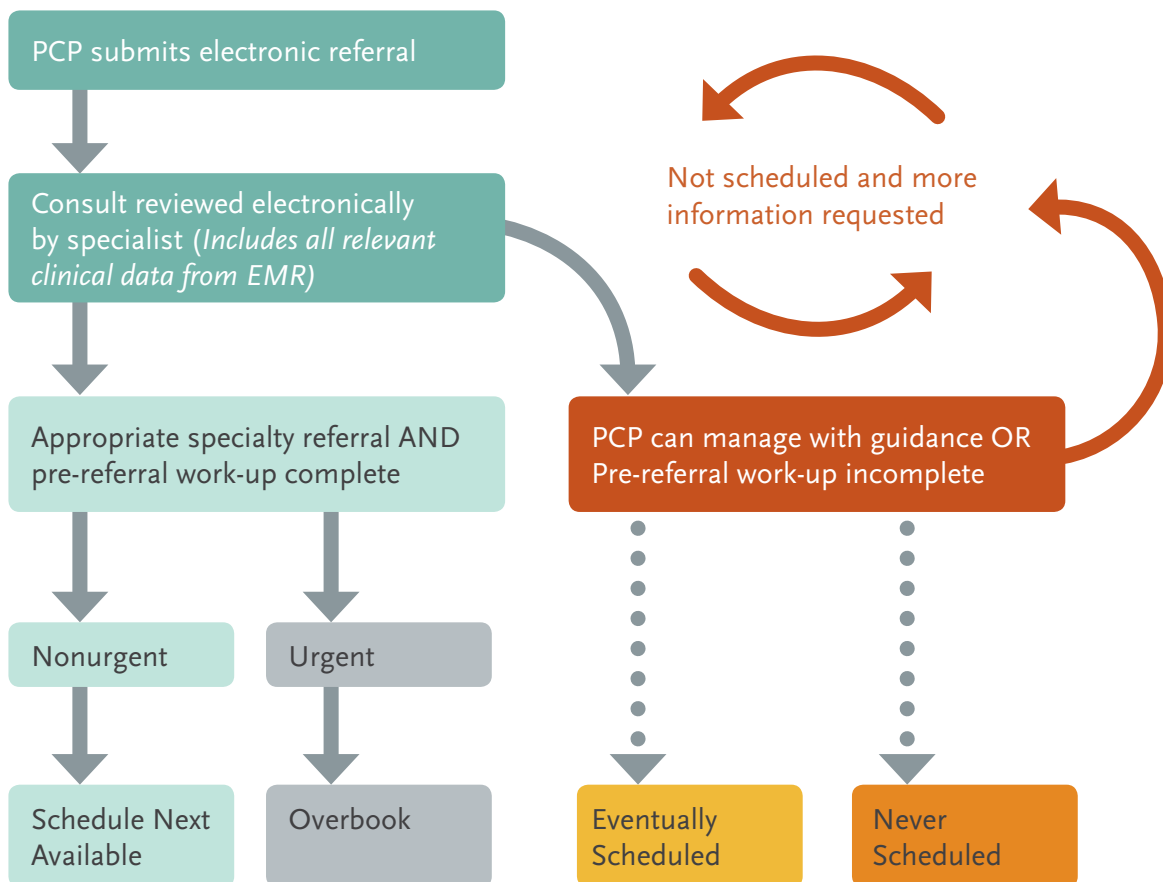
PCP submits electronic referral

Consult reviewed electronically by specialist (*Includes all relevant clinical data from EMR)*

Not scheduled and more information requested

Appropriate specialty referral AND pre-referral work-up complete

PCP can manage with guidance OR Pre-referral work-up incomplete

Nonurgent

Urgent

Schedule Next Available

Overbook

Eventually Scheduled

Never Scheduled